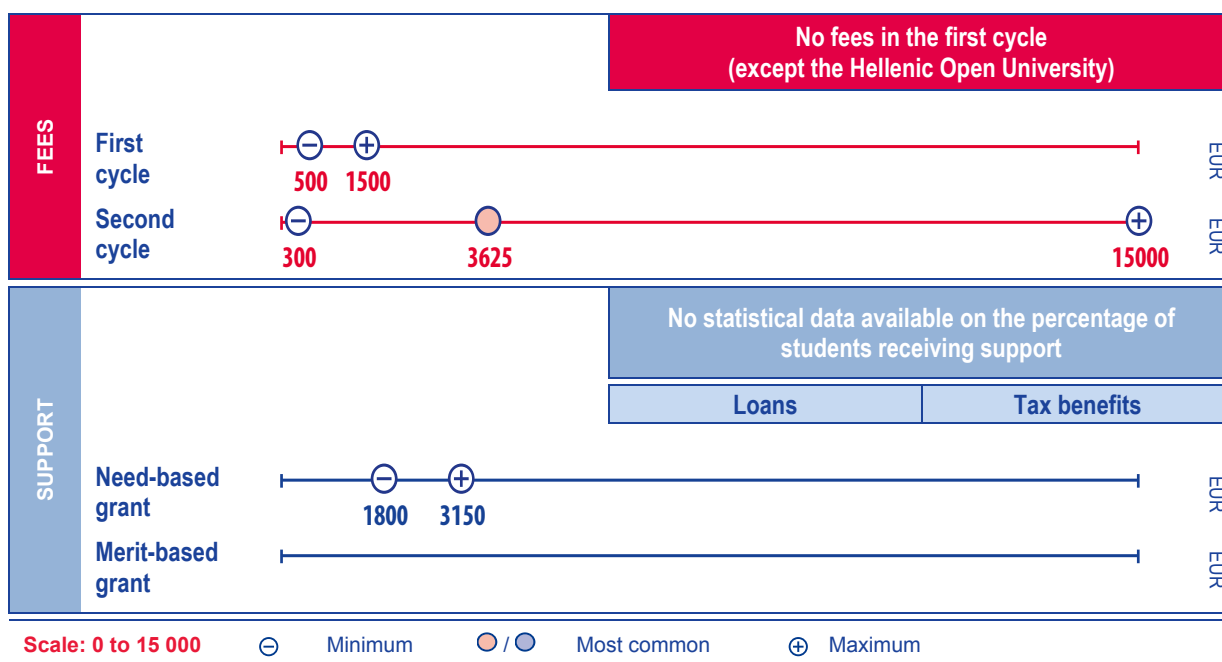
FEES

No fees in the first cycle
(except the Hellenic Open University)

First cycle
500 1500
EUR

Second cycle
300 3625 15000
EUR

SUPPORT

No statistical data available on the percentage of students receiving support

Loans | Tax benefits

Need-based grant
1800 3150
EUR

Merit-based grant
EUR

Scale: 0 to 15 000 ⊖ Minimum / Most common ⊕ Maximum